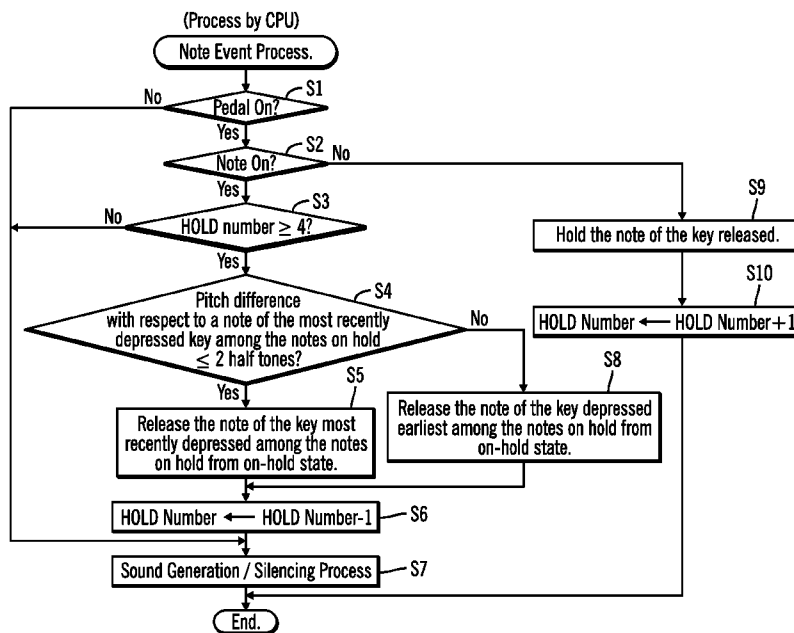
(Process by CPU)

Note Event Process.

S1
Pedal On?
No
Yes

S2
Note On?
No
Yes

S3
HOLD number $\geq$ 4?
No
Yes

S4
Pitch difference with respect to a note of the most recently depressed key among the notes on hold $\leq$ 2 half tones?
No
Yes

S5
Release the note of the key most recently depressed among the notes on hold from on-hold state.

S8
Release the note of the key depressed earliest among the notes on hold from on-hold state.

S9
Hold the note of the key released.

S10
HOLD Number ← HOLD Number+1

HOLD Number ← HOLD Number-1
S6

Sound Generation / Silencing Process
S7

End.